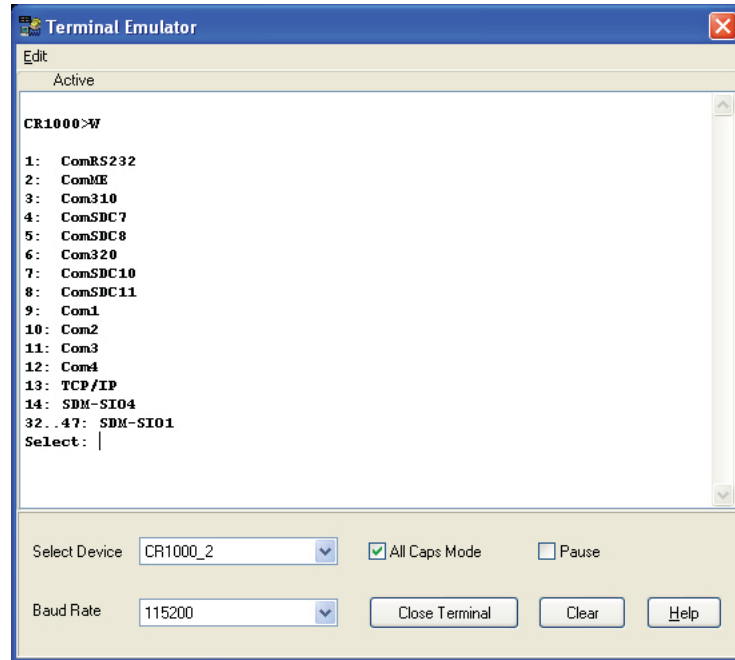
Terminal Emulator

Edit

Active

CR1000>W

1: ComRS232
2: ComME
3: Com310
4: ComSDC7
5: ComSDC8
6: Com320
7: ComSDC10
8: ComSDC11
9: Com1
10: Com2
11: Com3
12: Com4
13: TCP/IP
14: SDM-SIO4
32..47: SDM-SIO1
Select:

Select Device CR1000_2

All Caps Mode

Pause

Baud Rate 115200

Close Terminal

Clear

Help